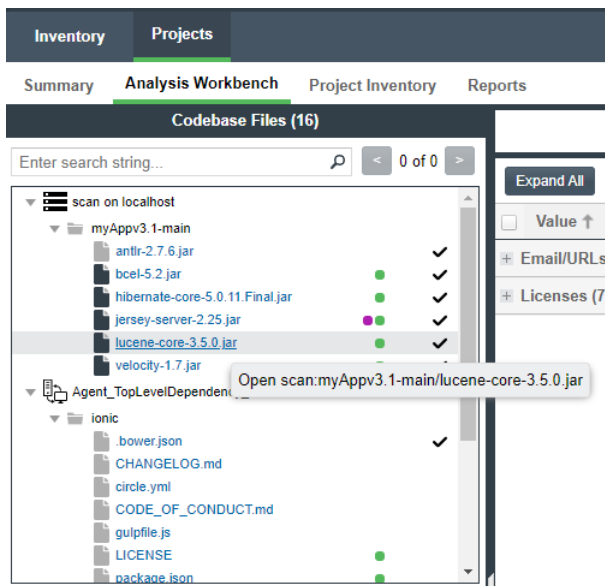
Inventory Projects

Summary Analysis Workbench Project Inventory Reports

Codebase Files (16)

Enter search string...

< 0 of 0 >

scan on localhost

myAppv3.1-main

antlr-2.7.6.jar

bcel-5.2.jar

hibernate-core-5.0.11.Final.jar

jersey-server-2.25.jar

lucene-core-3.5.0.jar

velocity-1.7.jar

Agent_TopLevelDependen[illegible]

Open scan:myAppv3.1-main/lucene-core-3.5.0.jar

ionic

.bower.json

CHANGELOG.md

circle.yml

CODE_OF_CONDUCT.md

gulpfile.js

LICENSE

package.json

Expand All

Value ↑

Email/URLs

Licenses (7